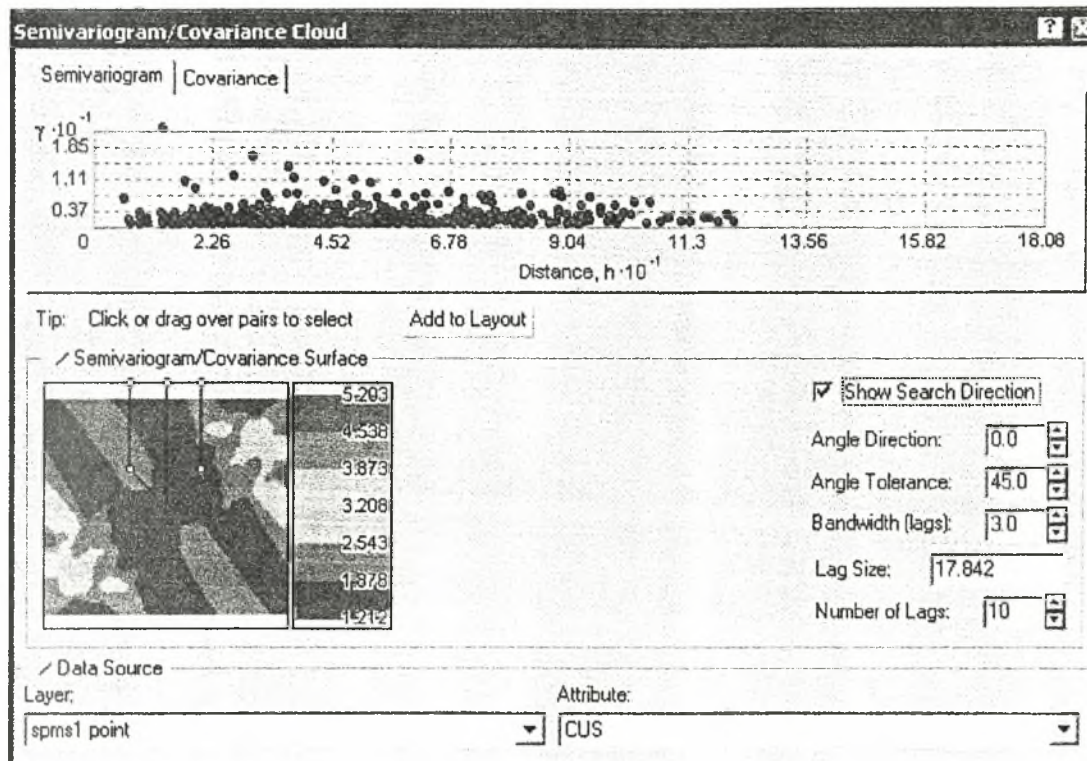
Semivariogram/Covariance Cloud

Semivariogram | Covariance

$\gamma \cdot 10^{-1}$
1.85
1.11
0.37
0
2.26
4.52
6.78
9.04
11.3
13.56
15.82
18.08
Distance, $h \cdot 10^{-1}$

Tip: Click or drag over pairs to select

Add to Layout

Semivariogram/Covariance Surface

5.203
4.538
3.873
3.208
2.543
1.878
1.212

Show Search Direction

Angle Direction: 0.0
Angle Tolerance: 45.0
Bandwidth (lags): 3.0
Lag Size: 17.842
Number of Lags: 10

Data Source
Layer:
spms1 point
Attribute:
CUS